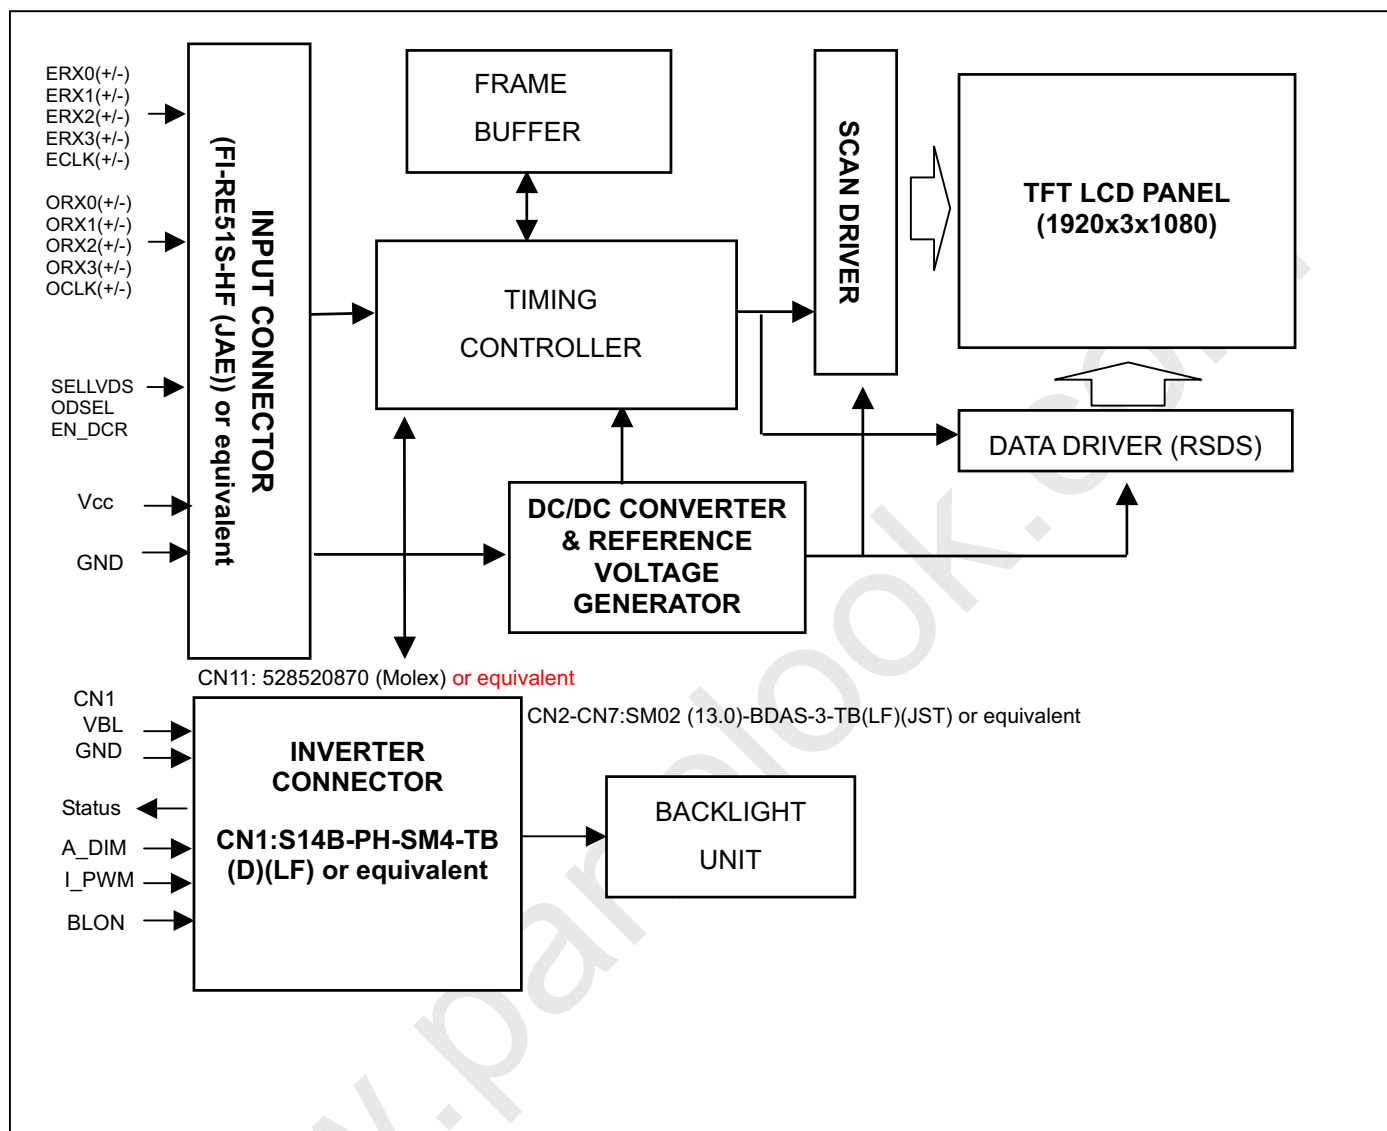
ERX0(+/-)
ERX1(+/-)
ERX2(+/-)
ERX3(+/-)
ECLK(+/-)

ORX0(+/-)
ORX1(+/-)
ORX2(+/-)
ORX3(+/-)
OCLK(+/-)

SELLVDS
ODSEL
EN_DCR

Vcc

GND

INPUT CONNECTOR
(FI-RE51S-HF (JAE)) or equivalent

FRAME
BUFFER

TIMING
CONTROLLER

SCAN DRIVER

TFT LCD PANEL
(1920x3x1080)

DATA DRIVER (RSDS)

DC/DC CONVERTER
& REFERENCE
VOLTAGE
GENERATOR

CN11: 528520870 (Molex) or equivalent

CN1
VBL
GND

Status

A_DIM
I_PWM

BLON

INVERTER
CONNECTOR

CN1:S14B-PH-SM4-TB
(D)(LF) or equivalent

CN2-CN7:SM02 (13.0)-BDAS-3-TB(LF)(JST) or equivalent

BACKLIGHT
UNIT

www.panelook.com